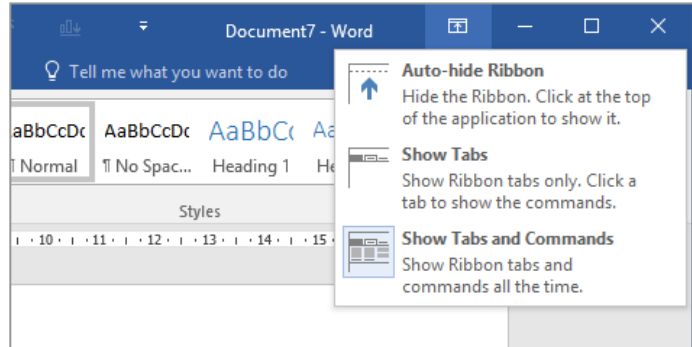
Document7 - Word

Tell me what you want to do

aBbCcDc
¶ Normal

AaBbCcDc
¶ No Spac...

AaBbC
Heading 1

Aa
He

Styles

· 10 · · · 11 · · · 12 · · · 13 · · · 14 · · · 15 ·

Auto-hide Ribbon
Hide the Ribbon. Click at the top of the application to show it.

Show Tabs
Show Ribbon tabs only. Click a tab to show the commands.

Show Tabs and Commands
Show Ribbon tabs and commands all the time.